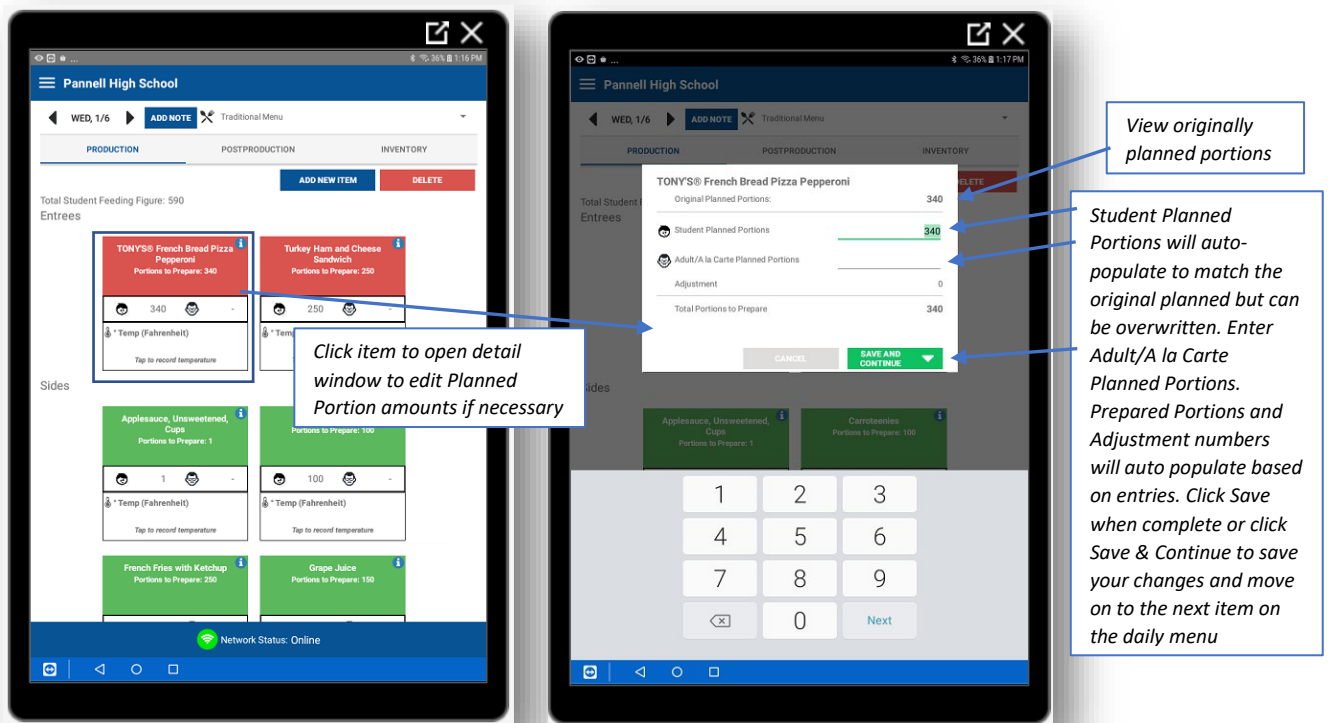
36% 1:16 PM
Pannell High School
WED, 1/6
ADD NOTE
Traditional Menu
PRODUCTION
POSTPRODUCTION
INVENTORY
ADD NEW ITEM
DELETE
Total Student Feeding Figure: 590
Entrees
TONY'S® French Bread Pizza Pepperoni
Portions to Prepare: 340
340
-
° Temp (Fahrenheit)
Tap to record temperature
Turkey Ham and Cheese Sandwich
Portions to Prepare: 250
250
° Temp
Click item to open detail window to edit Planned Portion amounts if necessary
Sides
Applesauce, Unsweetened, Cups
Portions to Prepare: 1
1
-
° Temp (Fahrenheit)
Tap to record temperature
Portions to Prepare: 100
100
-
° Temp (Fahrenheit)
Tap to record temperature
French Fries with Ketchup
Portions to Prepare: 250
Grape Juice
Portions to Prepare: 150
Network Status: Online

36% 1:17 PM
Pannell High School
WED, 1/6
ADD NOTE
Traditional Menu
PRODUCTION
POSTPRODUCTION
INVENTORY
Total Student
Entrees
TONY'S® French Bread Pizza Pepperoni
Original Planned Portions:
340
Student Planned Portions
340
Adult/A la Carte Planned Portions
Adjustment
0
Total Portions to Prepare
340
CANCEL
SAVE AND CONTINUE
Sides
Applesauce, Unsweetened, Cups
Portions to Prepare: 1
Carroteenies
Portions to Prepare: 100
1 2 3
4 5 6
7 8 9
0
Next

View originally planned portions

Student Planned Portions will auto-populate to match the original planned but can be overwritten. Enter Adult/A la Carte Planned Portions. Prepared Portions and Adjustment numbers will auto populate based on entries. Click Save when complete or click Save & Continue to save your changes and move on to the next item on the daily menu